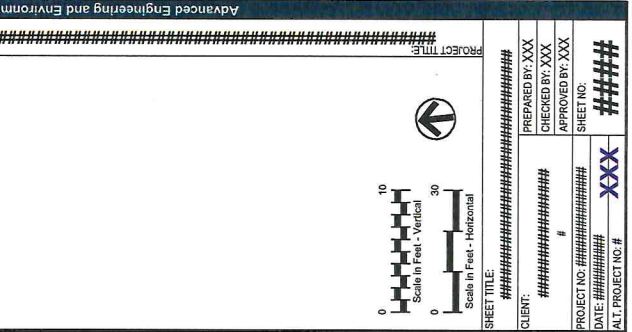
Advanced Engineering and Environm

PROJECT TITLE:
########################################

0 10
Scale in Feet - Vertical

0 30
Scale in Feet - Horizontal

SHEET TITLE:
####################

CLIENT:
###############
#

PREPARED BY: XXX
CHECKED BY: XXX
APPROVED BY: XXX

PROJECT NO: ###########
DATE: ########
ALT. PROJECT NO: #

XXX

SHEET NO:
####